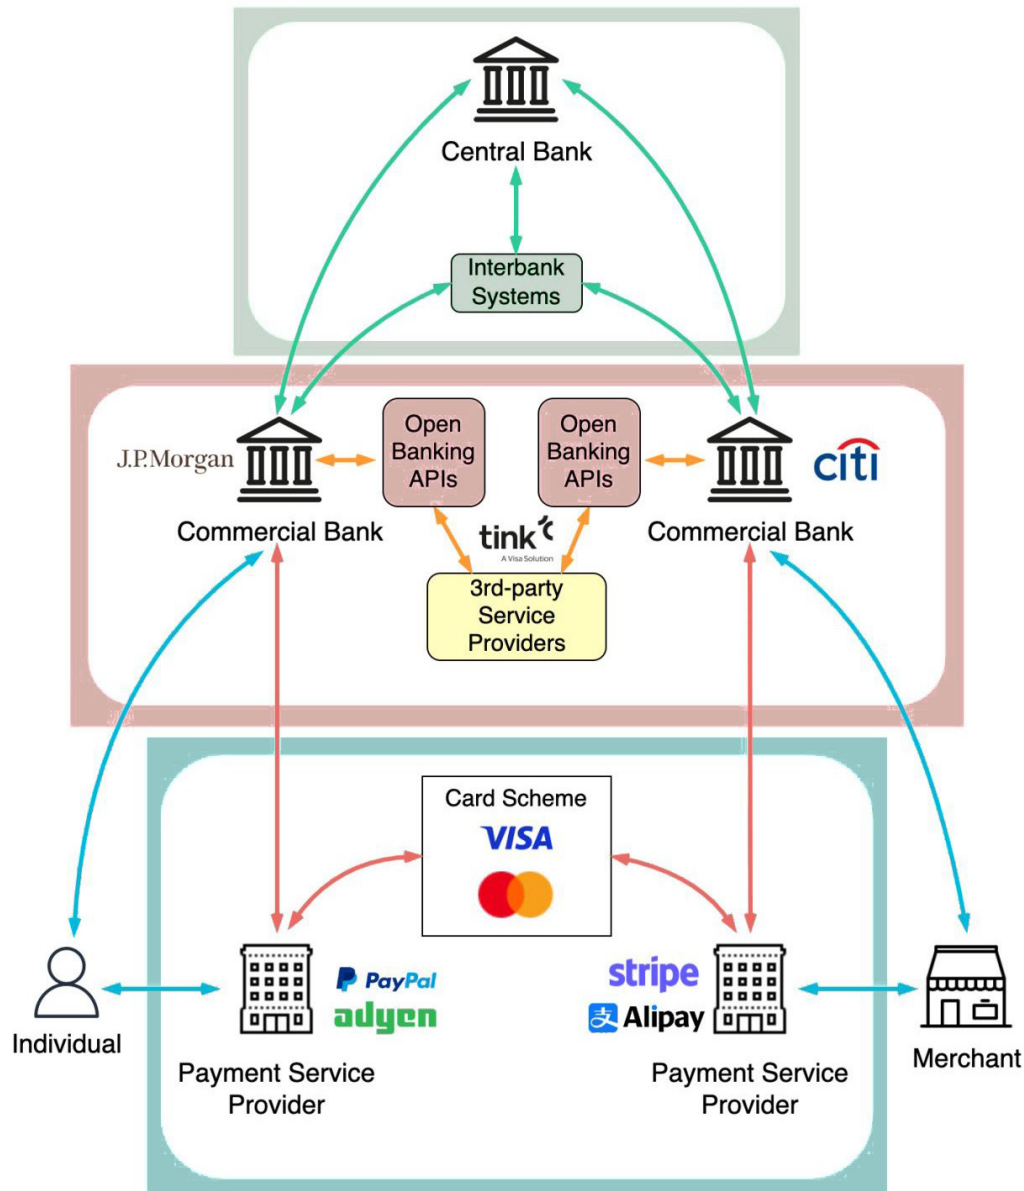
Central Bank

Interbank Systems

J.P.Morgan

Commercial Bank

Open Banking APIs

Open Banking APIs

citi

Commercial Bank

tink
A Visa Solution

3rd-party Service Providers

Card Scheme

VISA

PayPal

adyen

stripe

Alipay

Individual

Payment Service Provider

Payment Service Provider

Merchant